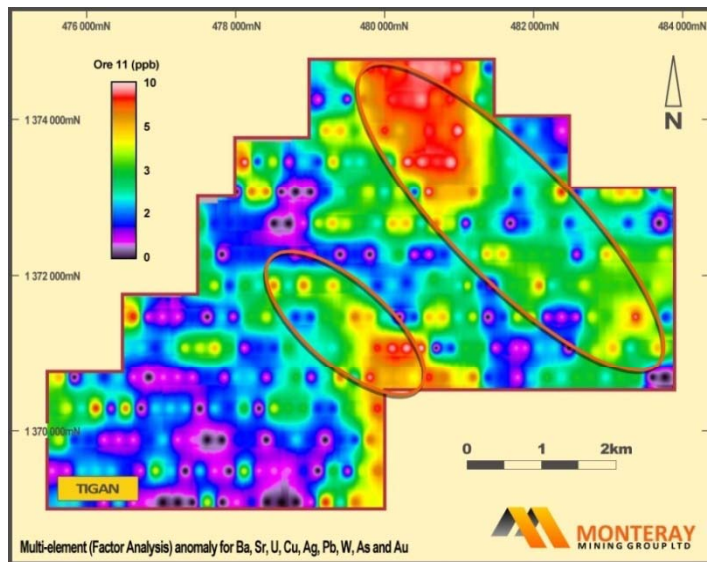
476 000mN
478 000mN
480 000mN
482 000mN
484 000mN

Ore 11 (ppb)
10
5
3
2
0

N

1 374 000mN
1 372 000mN
1 370 000mN

0
1
2km

TIGAN

MONTERAY
MINING GROUP LTD

Multi-element (Factor Analysis) anomaly for Ba, Sr, U, Cu, Ag, Pb, W, As and Au